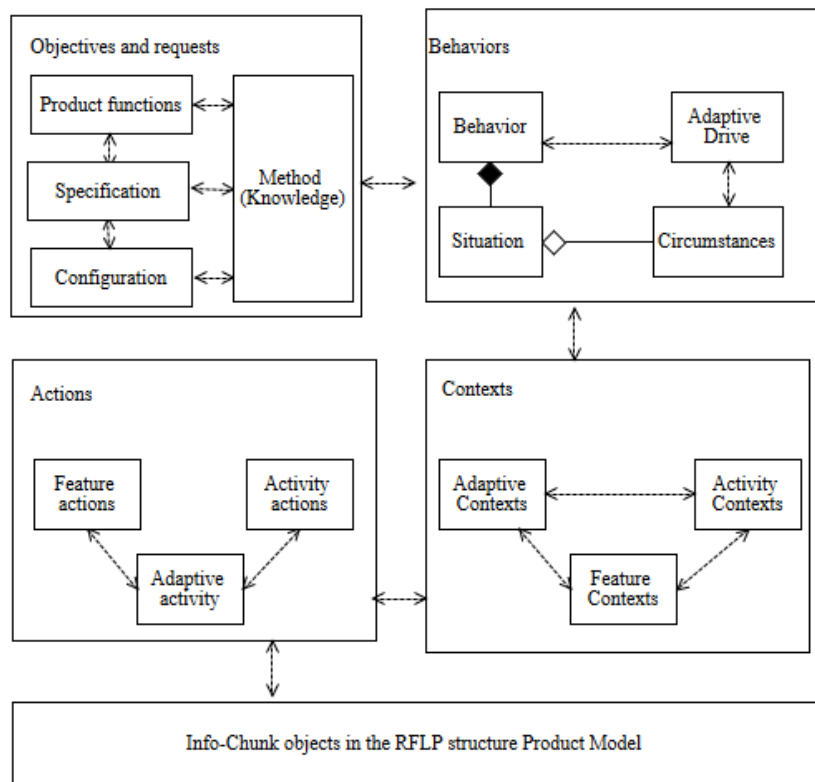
Objectives and requests

Product functions

Specification

Configuration

Method (Knowledge)

Behaviors

Behavior

Adaptive Drive

Situation

Circumstances

Actions

Feature actions

Activity actions

Adaptive activity

Contexts

Adaptive Contexts

Activity Contexts

Feature Contexts

Info-Chunk objects in the RFLP structure Product Model